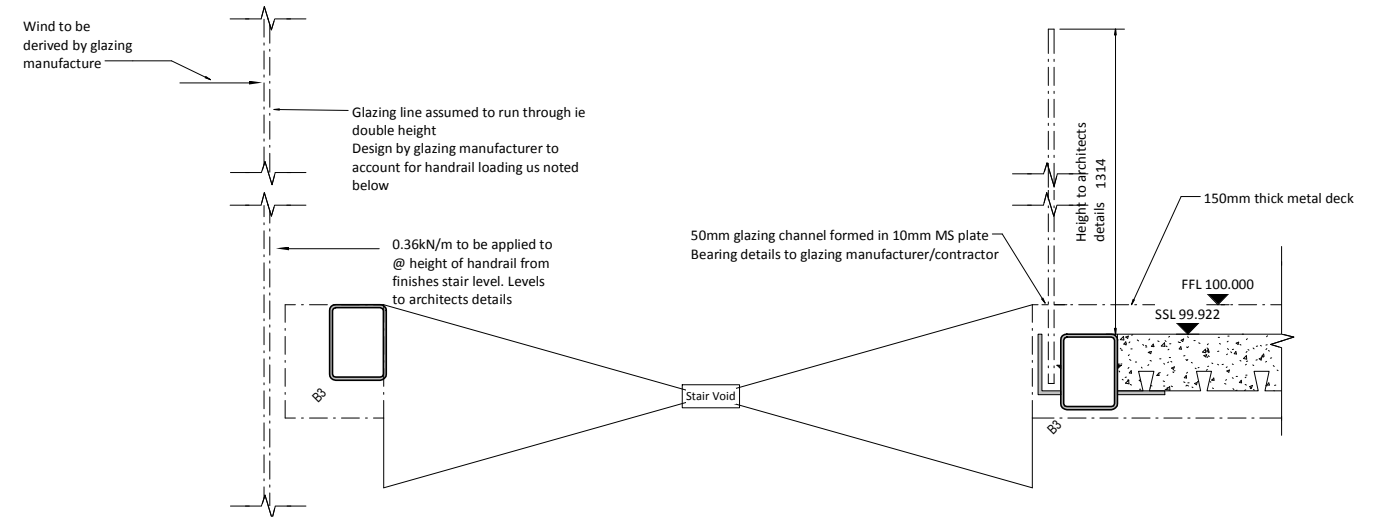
Wind to be derived by glazing manufacture

Glazing line assumed to run through ie double height
Design by glazing manufacturer to account for handrail loading us noted below

0.36kN/m to be applied to @ height of handrail from finishes stair level. Levels to architects details

B3

Stair Void

50mm glazing channel formed in 10mm MS plate
Bearing details to glazing manufacturer/contractor

Height to architects details 1314

150mm thick metal deck

FFL 100.000

SSL 99.922

B3